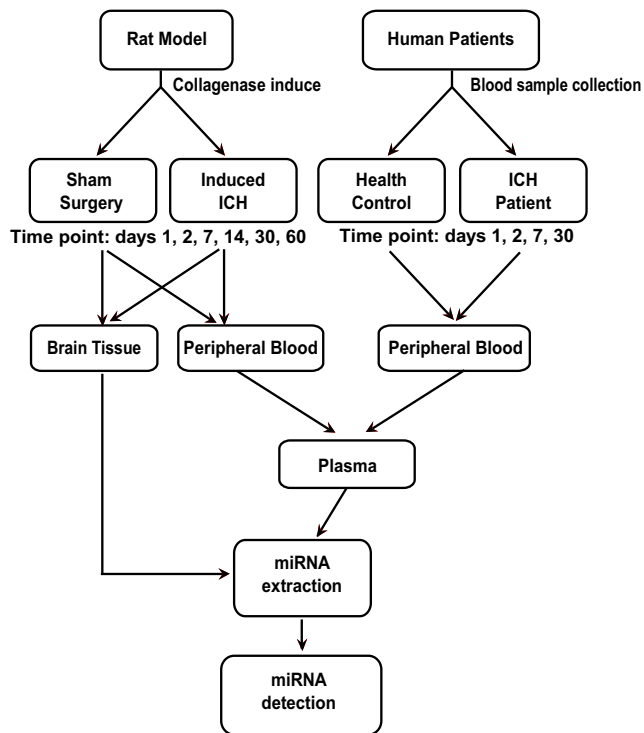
Rat Model

Collagenase induce

Human Patients

Blood sample collection

Sham Surgery

Induced ICH

Health Control

ICH Patient

Time point: days 1, 2, 7, 14, 30, 60

Time point: days 1, 2, 7, 30

Brain Tissue

Peripheral Blood

Peripheral Blood

Plasma

miRNA extraction

miRNA detection